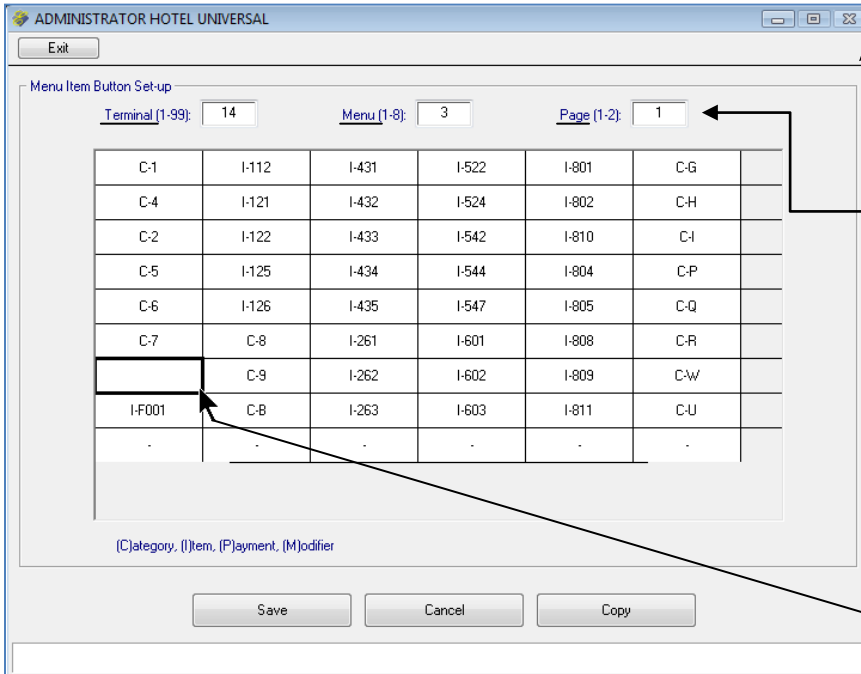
ADMINISTRATOR HOTEL UNIVERSAL

Exit

Menu Item Button Set-up

Terminal (1-99): 14 Menu (1-8): 3 Page (1-2): 1

| C-1 | I-112 | I-431 | I-522 | I-801 | C-G |
|---|---|---|---|---|---|
| C-4 | I-121 | I-432 | I-524 | I-802 | C-H |
| C-2 | I-122 | I-433 | I-542 | I-810 | C-I |
| C-5 | I-125 | I-434 | I-544 | I-804 | C-P |
| C-6 | I-126 | I-435 | I-547 | I-805 | C-Q |
| C-7 | C-8 | I-261 | I-601 | I-808 | C-R |
|  | C-9 | I-262 | I-602 | I-809 | C-W |
| I-F001 | C-B | I-263 | I-603 | I-811 | C-U |
| - | - | - | - | - | - |

(C)ategory, (I)tem, (P)ayment, (M)odifier

Save Cancel Copy